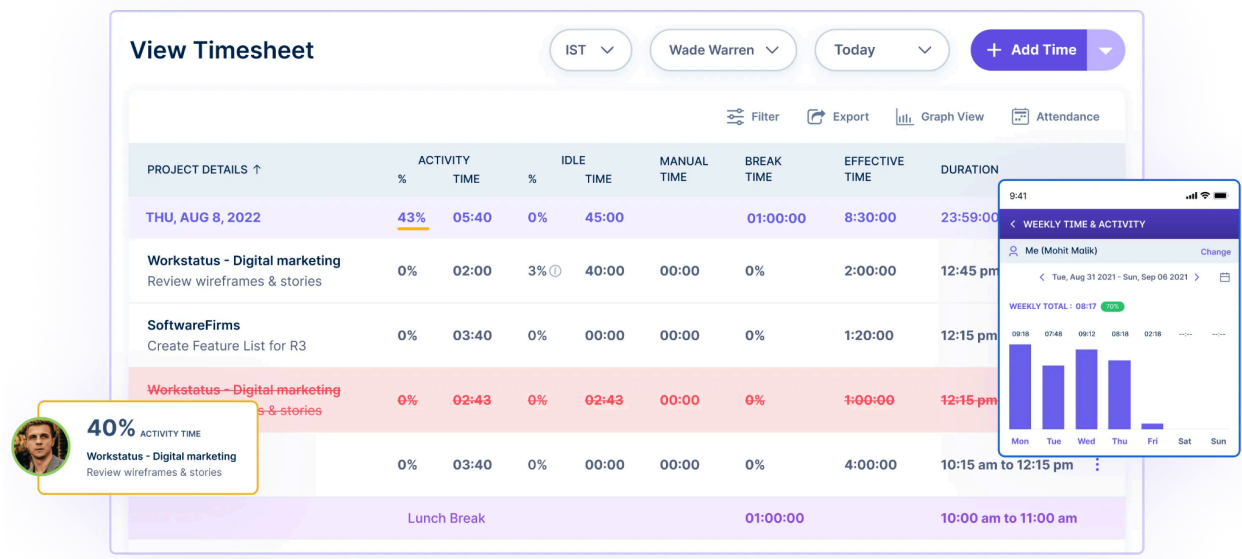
View Timesheet

IST Wade Warren Today + Add Time

Filter Export Graph View Attendance

| PROJECT DETAILS ↑ | ACTIVITY % | ACTIVITY TIME | IDLE % | IDLE TIME | MANUAL TIME | BREAK TIME | EFFECTIVE TIME | DURATION |
|---|---|---|---|---|---|---|---|---|
| THU, AUG 8, 2022 | 43% | 05:40 | 0% | 45:00 | | 01:00:00 | 8:30:00 | 23:59:00 |
| Workstatus - Digital marketing Review wireframes & stories | 0% | 02:00 | 3% | 40:00 | 00:00 | 0% | 2:00:00 | 12:45 pm |
| SoftwareFirms Create Feature List for R3 | 0% | 03:40 | 0% | 00:00 | 00:00 | 0% | 1:20:00 | 12:15 pm |
| ~~Workstatus - Digital marketing~~ ~~s & stories~~ | ~~0%~~ | ~~02:43~~ | ~~0%~~ | ~~02:43~~ | 00:00 | ~~0%~~ | ~~1:00:00~~ | ~~12:15 pm~~ |
| | 0% | 03:40 | 0% | 00:00 | 00:00 | 0% | 4:00:00 | 10:15 am to 12:15 pm |
| Lunch Break | | | | | | 01:00:00 | | 10:00 am to 11:00 am |

40% ACTIVITY TIME
Workstatus - Digital marketing
Review wireframes & stories

9:41
WEEKLY TIME & ACTIVITY
Me (Mohit Malik) Change
Tue, Aug 31 2021 - Sun, Sep 06 2021
WEEKLY TOTAL : 08:17 70%
09:18 07:48 09:12 08:18 02:18 --:-- --:--
Mon Tue Wed Thu Fri Sat Sun